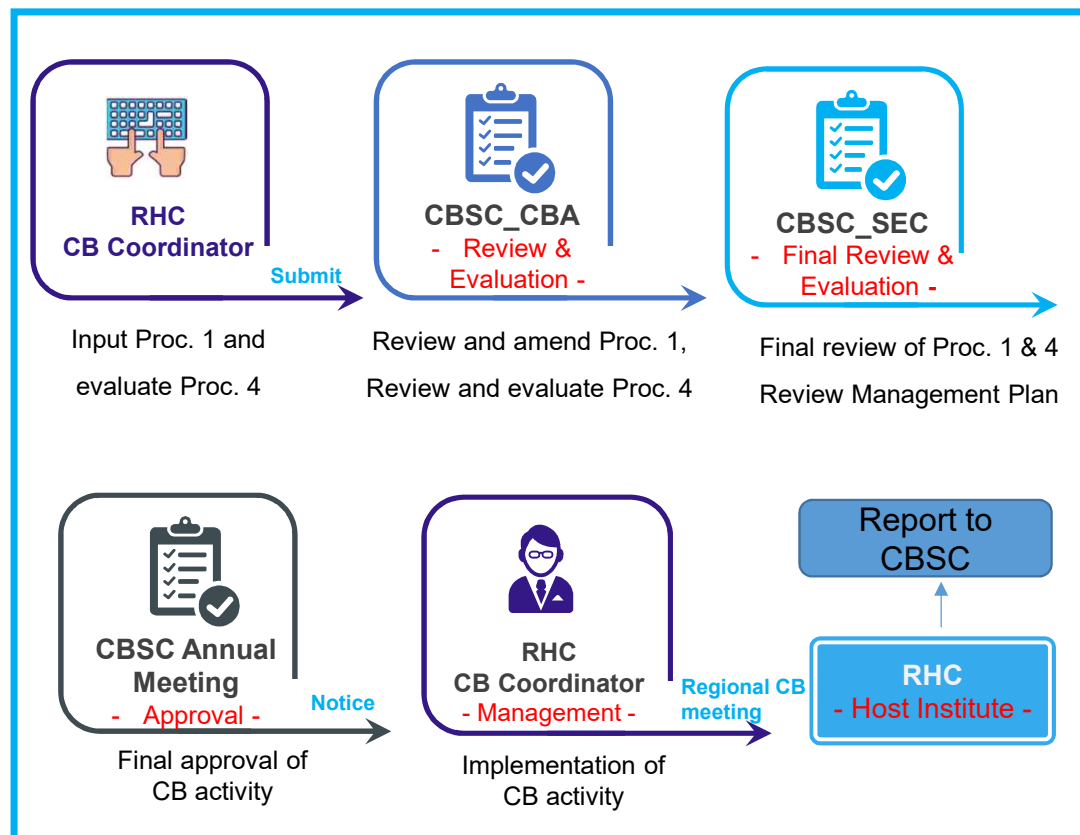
RHC
CB Coordinator

Submit

Input Proc. 1 and evaluate Proc. 4

CBSC_CBA
- Review & Evaluation -

Review and amend Proc. 1, Review and evaluate Proc. 4

CBSC_SEC
- Final Review & Evaluation -

Final review of Proc. 1 & 4
Review Management Plan

CBSC Annual Meeting
- Approval -

Notice

Final approval of CB activity

RHC
CB Coordinator
- Management -

Regional CB meeting

Implementation of CB activity

Report to CBSC

RHC
- Host Institute -